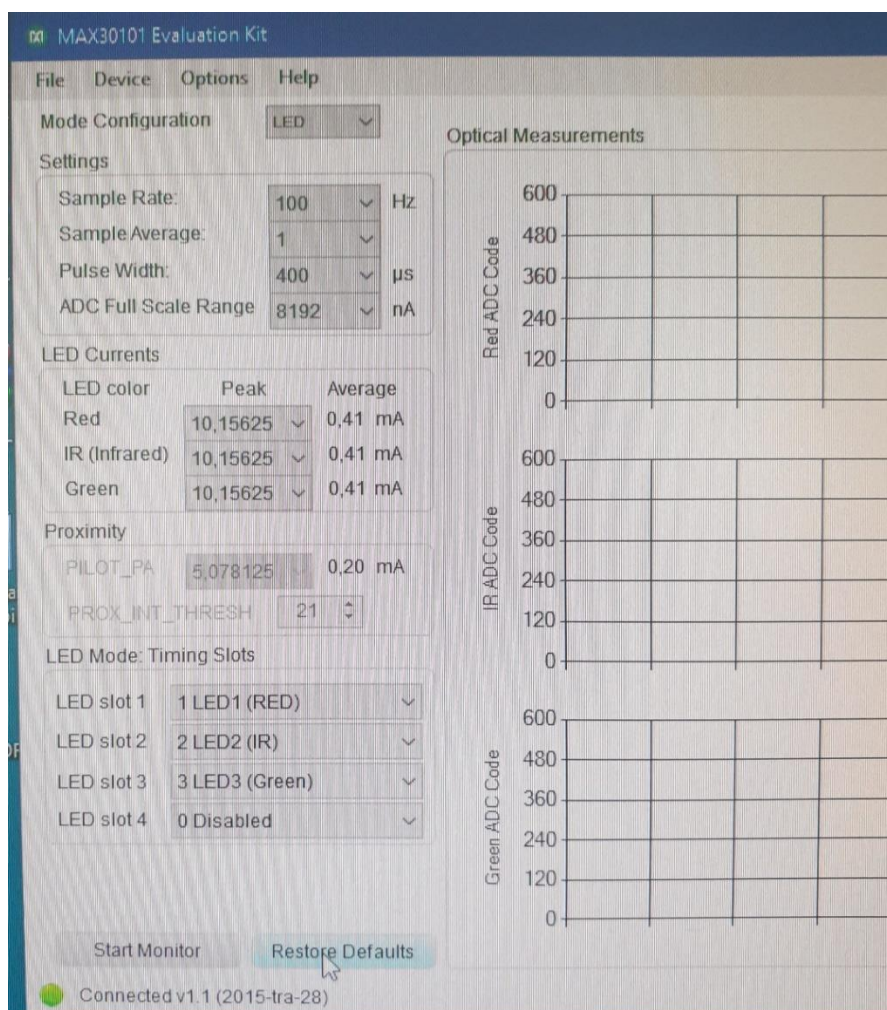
MAX30101 Evaluation Kit

File Device Options Help

Mode Configuration LED

Settings

Sample Rate: 100 Hz
Sample Average: 1
Pulse Width: 400 µs
ADC Full Scale Range 8192 nA

LED Currents

| LED color | Peak | Average |
|---|---|---|
| Red | 10,15625 | 0,41 mA |
| IR (Infrared) | 10,15625 | 0,41 mA |
| Green | 10,15625 | 0,41 mA |

Proximity

PILOT_PA 5,078125 0,20 mA
PROX_INT_THRESH 21

LED Mode: Timing Slots

LED slot 1 1 LED1 (RED)
LED slot 2 2 LED2 (IR)
LED slot 3 3 LED3 (Green)
LED slot 4 0 Disabled

Start Monitor Restore Defaults

Connected v1.1 (2015-tra-28)

Optical Measurements

Red ADC Code
600
480
360
240
120
0

IR ADC Code
600
480
360
240
120
0

Green ADC Code
600
480
360
240
120
0